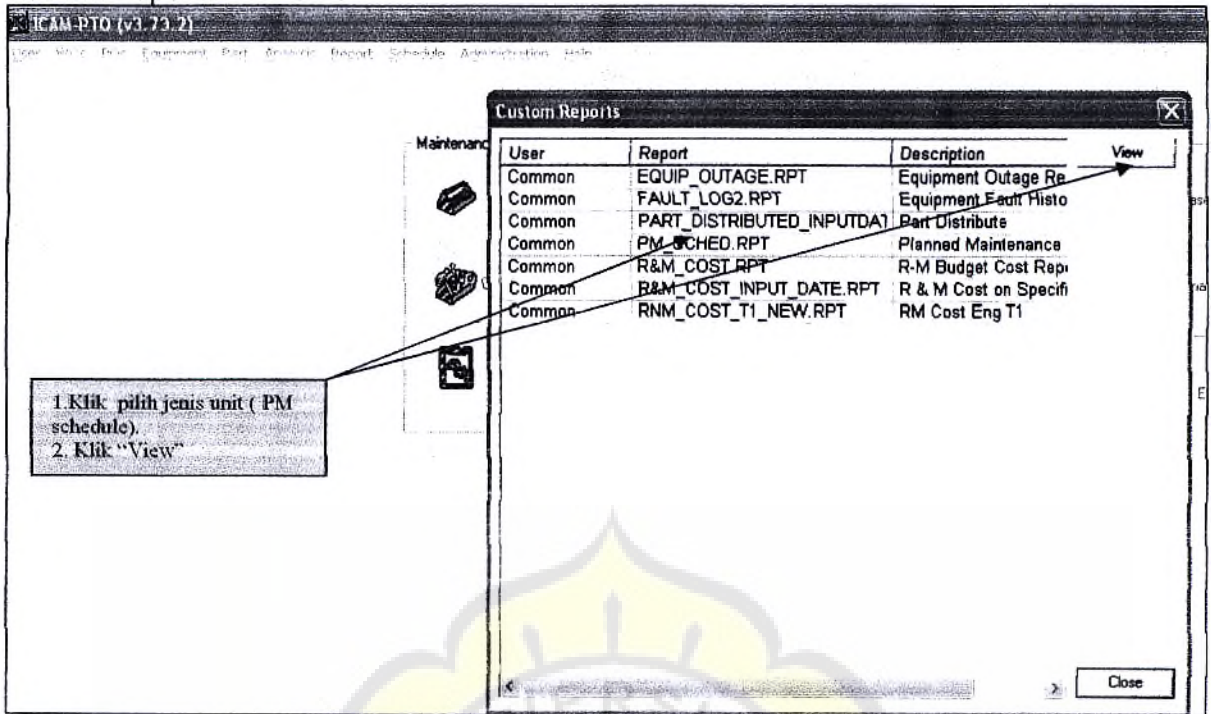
ICAM-PTO (v3.73.2)

User Work Plan Equipment Part Analysis Report Schedule Administration Help

Custom Reports

Maintenanc

| User | Report | Description |
|---|---|---|
| Common | EQUIP_OUTAGE.RPT | Equipment Outage Re |
| Common | FAULT_LOG2.RPT | Equipment Fault Histo |
| Common | PART_DISTRIBUTED_INPUTDAT | Part Distribute |
| Common | PM_SCHED.RPT | Planned Maintenance |
| Common | R&M_COST.RPT | R-M Budget Cost Rep |
| Common | R&M_COST_INPUT_DATE.RPT | R & M Cost on Specifi |
| Common | RNM_COST_T1_NEW.RPT | RM Cost Eng T1 |

View

1.Klik pilih jenis unit ( PM schedule).
2. Klik "View"

Close